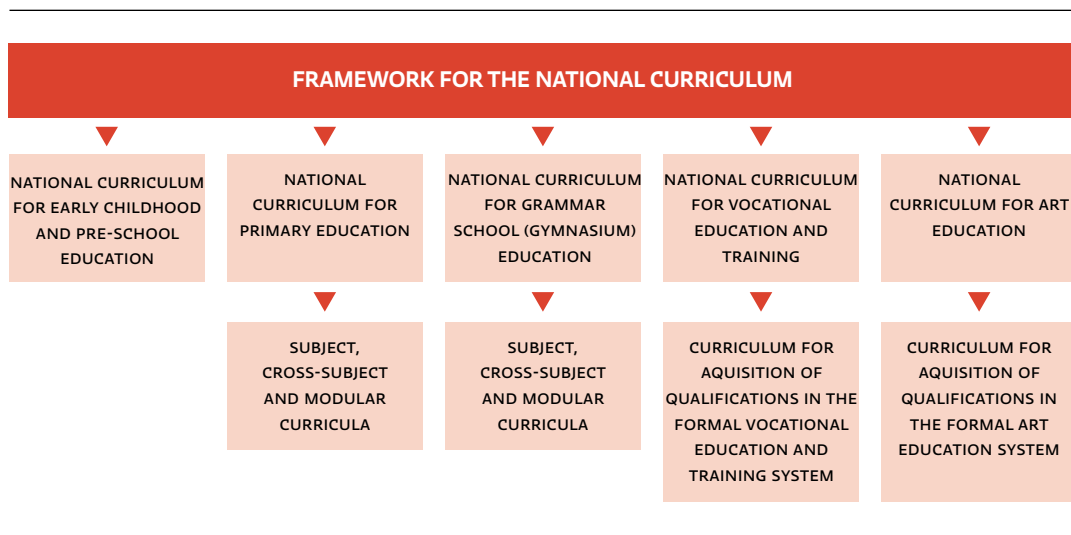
FRAMEWORK FOR THE NATIONAL CURRICULUM

NATIONAL CURRICULUM FOR EARLY CHILDHOOD AND PRE-SCHOOL EDUCATION

NATIONAL CURRICULUM FOR PRIMARY EDUCATION

NATIONAL CURRICULUM FOR GRAMMAR SCHOOL (GYMNASIUM) EDUCATION

NATIONAL CURRICULUM FOR VOCATIONAL EDUCATION AND TRAINING

NATIONAL CURRICULUM FOR ART EDUCATION

SUBJECT, CROSS-SUBJECT AND MODULAR CURRICULA

SUBJECT, CROSS-SUBJECT AND MODULAR CURRICULA

CURRICULUM FOR AQUISITION OF QUALIFICATIONS IN THE FORMAL VOCATIONAL EDUCATION AND TRAINING SYSTEM

CURRICULUM FOR AQUISITION OF QUALIFICATIONS IN THE FORMAL ART EDUCATION SYSTEM